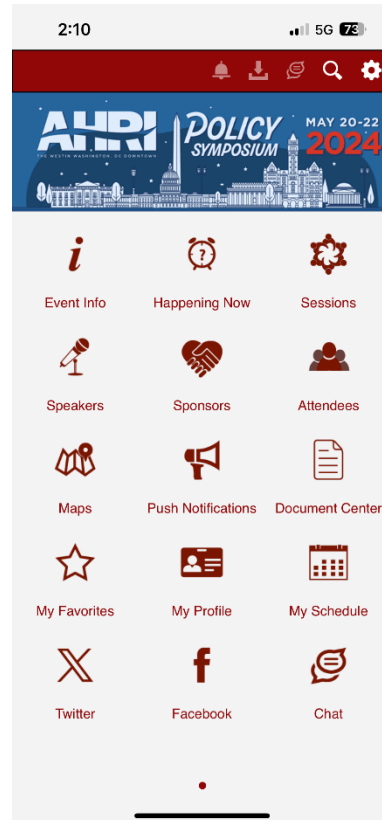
2:10

5G 73

AHRI
THE WESTIN WASHINGTON, DC DOWNTOWN

POLICY SYMPOSIUM

MAY 20-22
2024

Event Info

Happening Now

Sessions

Speakers

Sponsors

Attendees

Maps

Push Notifications

Document Center

My Favorites

My Profile

My Schedule

Twitter

Facebook

Chat